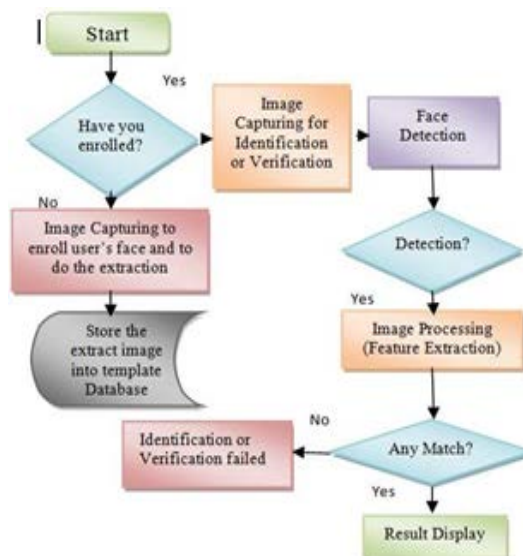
Start

Yes

Have you enrolled?

Image Capturing for Identification or Verification

Face Detection

No

Image Capturing to enroll user's face and to do the extraction

Detection?

Yes

Store the extract image into template Database

Image Processing (Feature Extraction)

No

Identification or Verification failed

Any Match?

Yes

Result Display